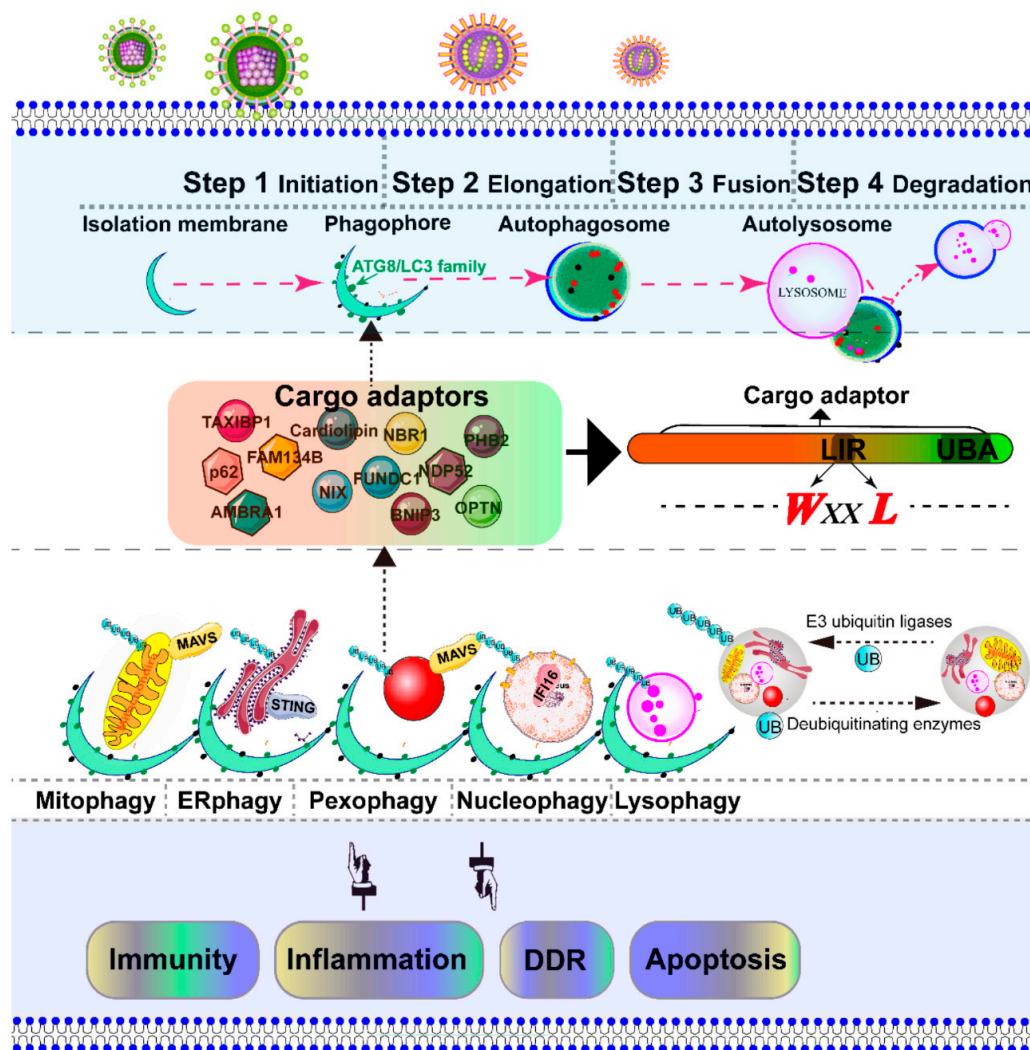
Step 1 Initiation Step 2 Elongation Step 3 Fusion Step 4 Degradation

Isolation membrane

Phagophore

ATG8/LC3 family

Autophagosome

Autolysosome

LYSOSOME

Cargo adaptors

TAXIBP1

Cardiolipin

NBR1

PHB2

FAM134B

p62

FUNDC1

NDP52

NIX

AMBRA1

BNIP3

OPTN

Cargo adaptor

LIR

UBA

$W_{XX}L$

E3 ubiquitin ligases

UB

MAVS

STING

MAVS

IFI16

UB

Deubiquitinating enzymes

Mitophagy ERphagy Pexophagy Nucleophagy Lysophagy

Immunity

Inflammation

DDR

Apoptosis